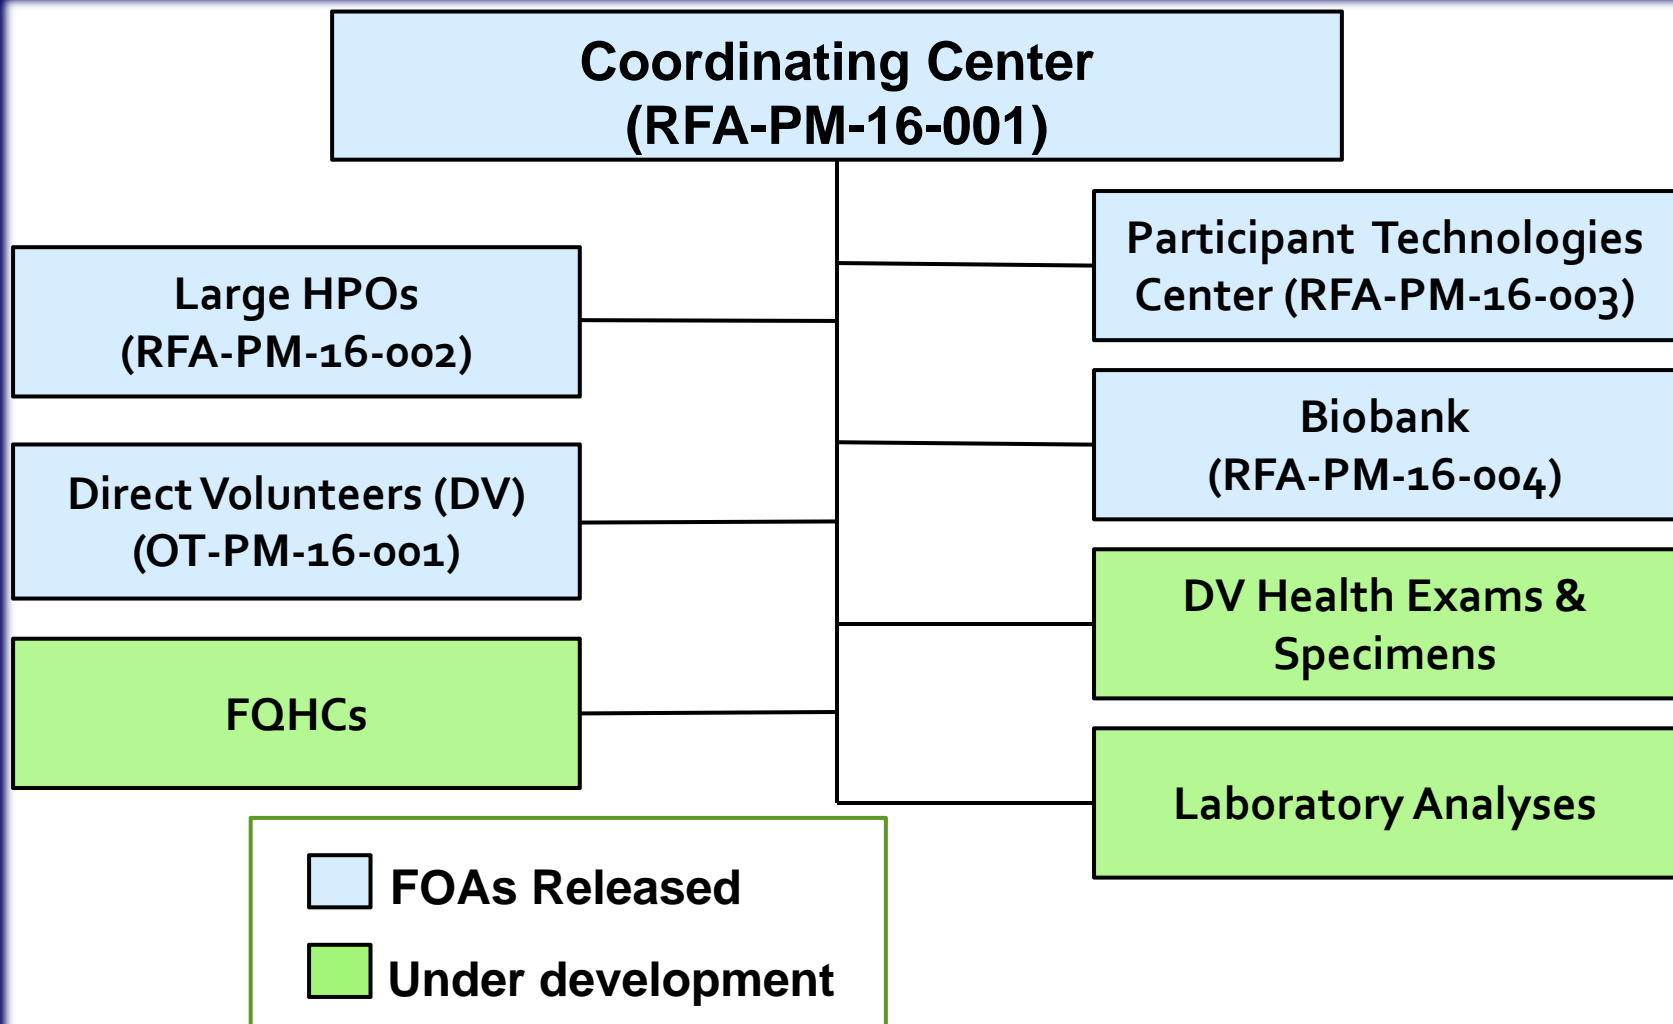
Coordinating Center
(RFA-PM-16-001)

Large HPOs
(RFA-PM-16-002)

Direct Volunteers (DV)
(OT-PM-16-001)

FQHCs

Participant Technologies Center (RFA-PM-16-003)

Biobank
(RFA-PM-16-004)

DV Health Exams & Specimens

Laboratory Analyses

FOAs Released

Under development